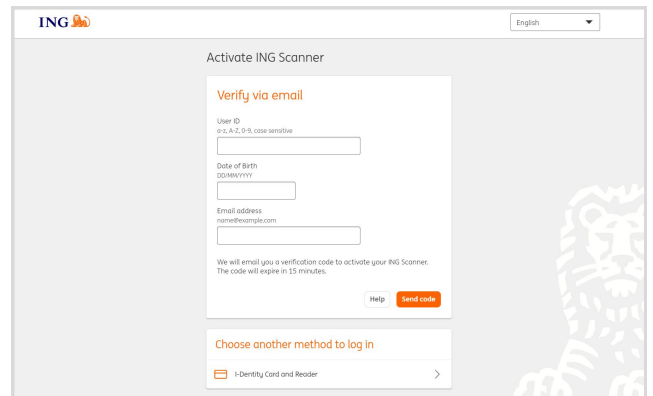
ING

English

Activate ING Scanner

Verify via email

User ID
a-z, A-Z, 0-9, case sensitive

Date of Birth
DD/MM/YYYY

Email address
name@example.com

We will email you a verification code to activate your ING Scanner. The code will expire in 15 minutes.

Help
Send code

Choose another method to log in

I-Dentity Card and Reader